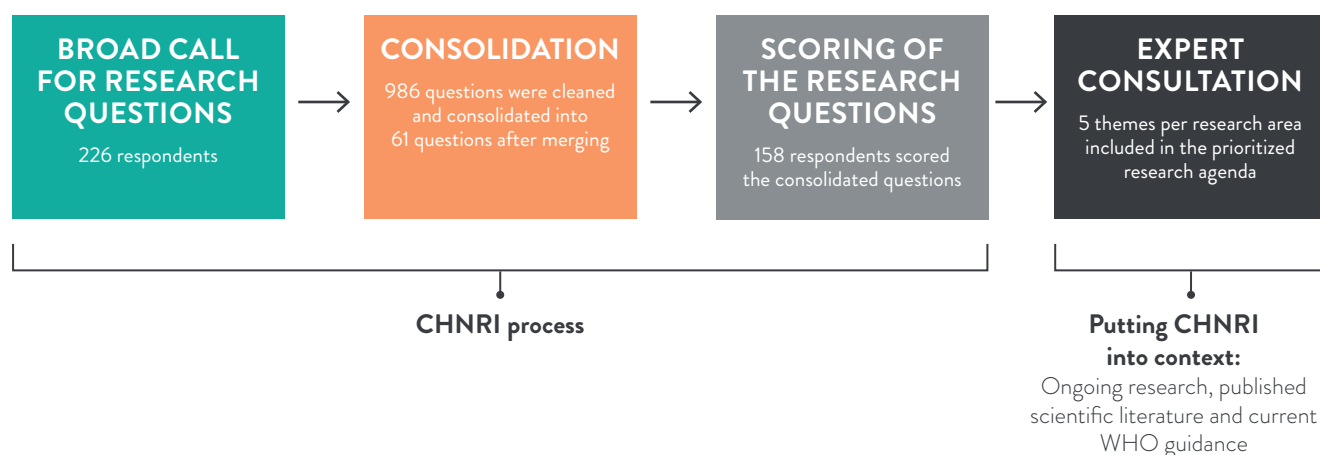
BROAD CALL FOR RESEARCH QUESTIONS
226 respondents

CONSOLIDATION
986 questions were cleaned and consolidated into 61 questions after merging

SCORING OF THE RESEARCH QUESTIONS
158 respondents scored the consolidated questions

EXPERT CONSULTATION
5 themes per research area included in the prioritized research agenda

CHNRI process

Putting CHNRI into context:
Ongoing research, published scientific literature and current WHO guidance